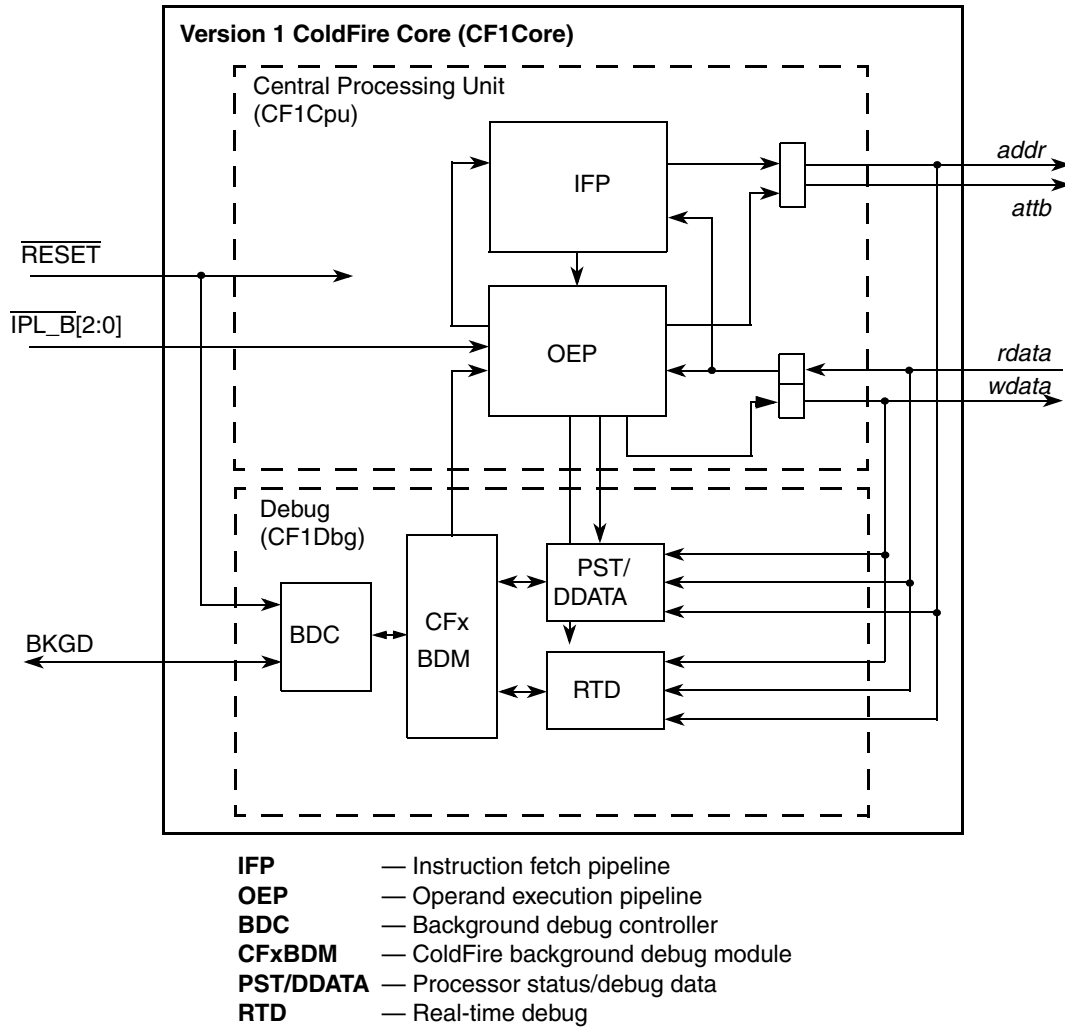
Version 1 ColdFire Core (CF1Core)

Central Processing Unit
(CF1Cpu)

IFP

OEP

addr

attb

$\overline{\text{RESET}}$

$\overline{\text{IPL\_B}}$[2:0]

rdata

wdata

Debug
(CF1Dbg)

CFx
BDM

PST/
DDATA

BKGD

BDC

RTD

**IFP** — Instruction fetch pipeline
**OEP** — Operand execution pipeline
**BDC** — Background debug controller
**CFxBDM** — ColdFire background debug module
**PST/DDATA** — Processor status/debug data
**RTD** — Real-time debug